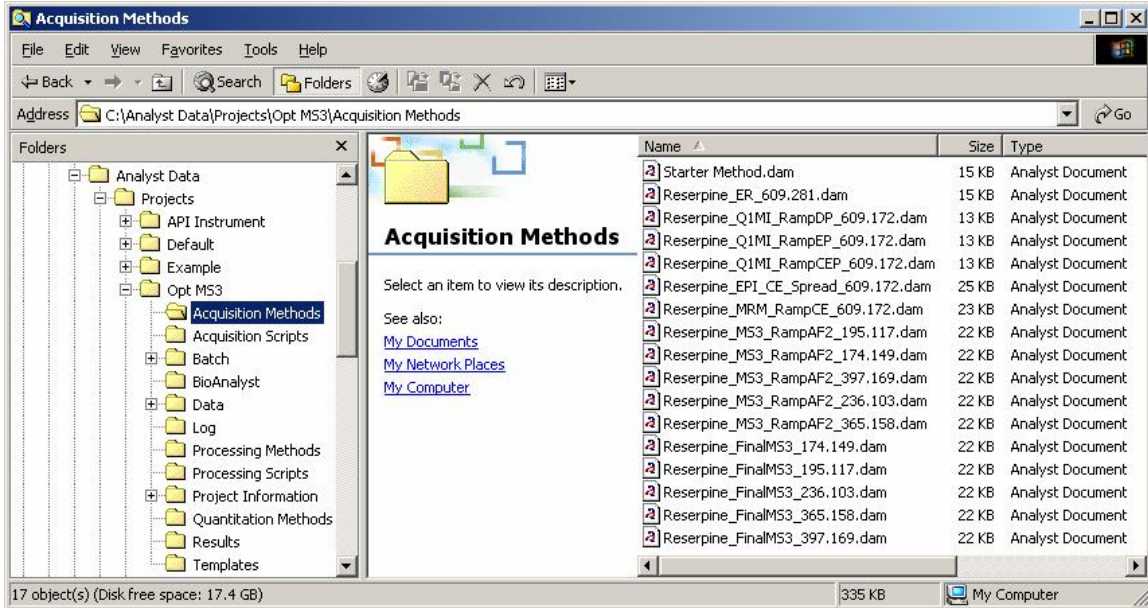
Acquisition Methods

File Edit View Favorites Tools Help

Back Search Folders

Address C:\Analyst Data\Projects\Opt MS3\Acquisition Methods Go

Folders

Analyst Data
Projects
API Instrument
Default
Example
Opt MS3
Acquisition Methods
Acquisition Scripts
Batch
BioAnalyst
Data
Log
Processing Methods
Processing Scripts
Project Information
Quantitation Methods
Results
Templates

Acquisition Methods

Select an item to view its description.

See also:
My Documents
My Network Places
My Computer

| Name | Size | Type |
|---|---|---|
| Starter Method.dam | 15 KB | Analyst Document |
| Reserpine_ER_609.281.dam | 15 KB | Analyst Document |
| Reserpine_Q1MI_RampDP_609.172.dam | 13 KB | Analyst Document |
| Reserpine_Q1MI_RampEP_609.172.dam | 13 KB | Analyst Document |
| Reserpine_Q1MI_RampCEP_609.172.dam | 13 KB | Analyst Document |
| Reserpine_EPI_CE_Spread_609.172.dam | 25 KB | Analyst Document |
| Reserpine_MRM_RampCE_609.172.dam | 23 KB | Analyst Document |
| Reserpine_MS3_RampAF2_195.117.dam | 22 KB | Analyst Document |
| Reserpine_MS3_RampAF2_174.149.dam | 22 KB | Analyst Document |
| Reserpine_MS3_RampAF2_397.169.dam | 22 KB | Analyst Document |
| Reserpine_MS3_RampAF2_236.103.dam | 22 KB | Analyst Document |
| Reserpine_MS3_RampAF2_365.158.dam | 22 KB | Analyst Document |
| Reserpine_FinalMS3_174.149.dam | 22 KB | Analyst Document |
| Reserpine_FinalMS3_195.117.dam | 22 KB | Analyst Document |
| Reserpine_FinalMS3_236.103.dam | 22 KB | Analyst Document |
| Reserpine_FinalMS3_365.158.dam | 22 KB | Analyst Document |
| Reserpine_FinalMS3_397.169.dam | 22 KB | Analyst Document |

17 object(s) (Disk free space: 17.4 GB) 335 KB My Computer